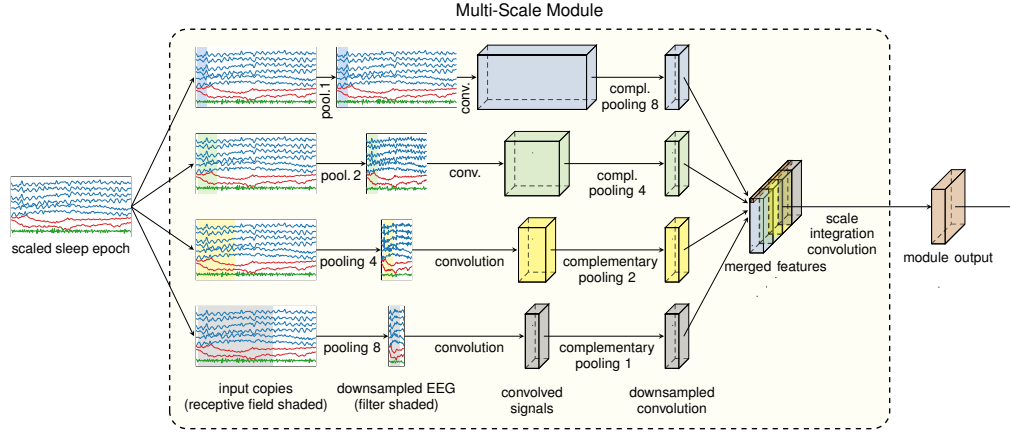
Multi-Scale Module

scaled sleep epoch

pool. 1

conv.

compl. pooling 8

pool. 2

conv.

compl. pooling 4

pooling 4

convolution

complementary pooling 2

pooling 8

convolution

complementary pooling 1

merged features

scale integration convolution

module output

input copies (receptive field shaded)

downsampled EEG (filter shaded)

convolved signals

downsampled convolution